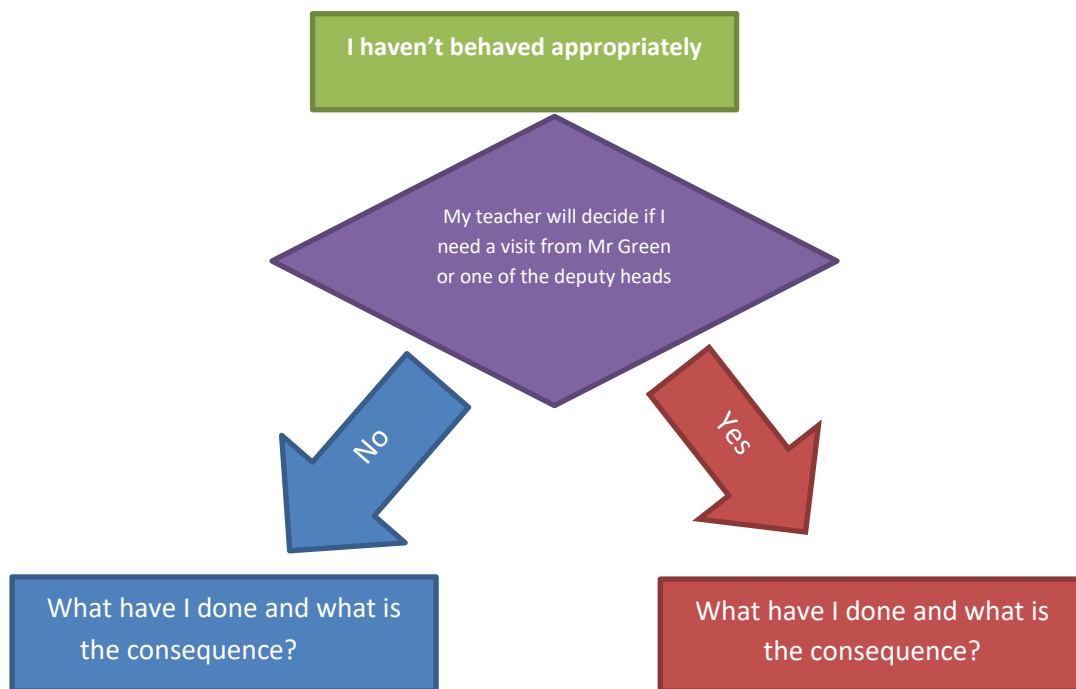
I haven't behaved appropriately

My teacher will decide if I need a visit from Mr Green or one of the deputy heads

No

Yes

What have I done and what is the consequence?

What have I done and what is the consequence?